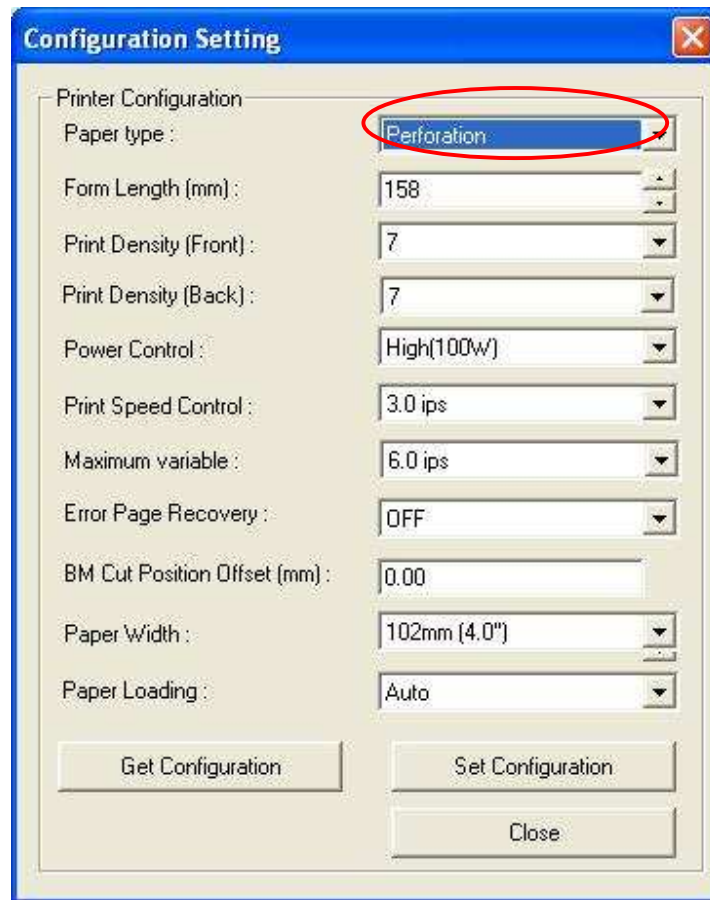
Configuration Setting

Printer Configuration

Paper type : Perforation

Form Length (mm) : 158

Print Density (Front) : 7

Print Density (Back) : 7

Power Control : High(100W)

Print Speed Control : 3.0 ips

Maximum variable : 6.0 ips

Error Page Recovery : OFF

BM Cut Position Offset (mm) : 0.00

Paper Width : 102mm (4.0")

Paper Loading : Auto

Get Configuration

Set Configuration

Close